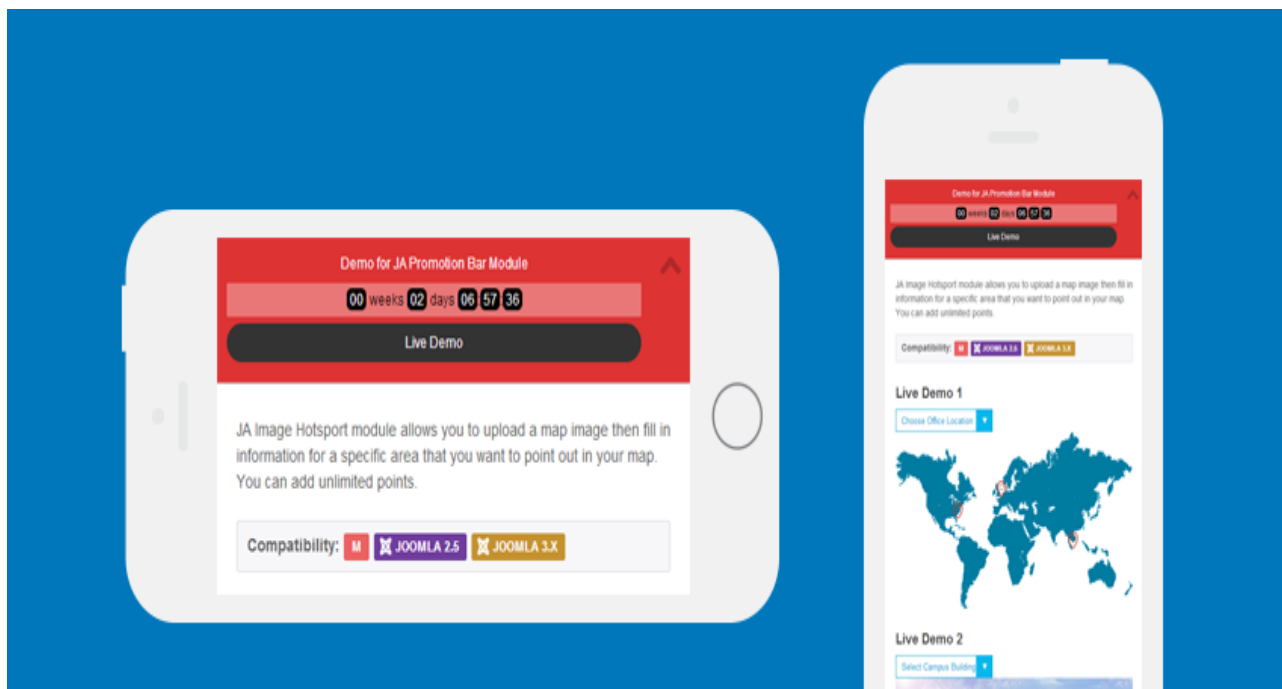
Demo for JA Promotion Bar Module

00 weeks 02 days 06 57 36

Live Demo

JA Image Hotsport module allows you to upload a map image then fill in information for a specific area that you want to point out in your map. You can add unlimited points.

Compatibility: M JOOMLA 2.5 JOOMLA 3.X

Demo for JA Promotion Bar Module

00 weeks 02 days 06 57 36

Live Demo

JA Image Hotsport module allows you to upload a map image then fill in information for a specific area that you want to point out in your map. You can add unlimited points.

Compatibility: M JOOMLA 2.5 JOOMLA 3.X

Live Demo 1

Choose Office Location

Live Demo 2

Select Campus Building